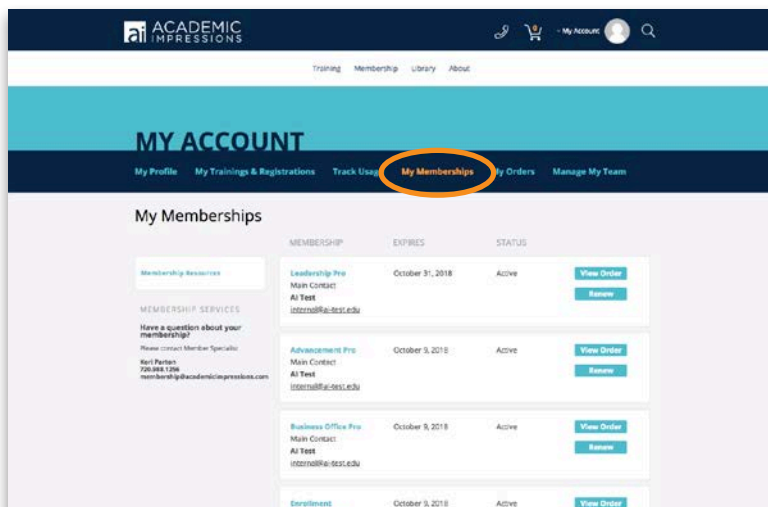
ai ACADEMIC IMPRESSIONS

0

My Account

Training Membership Library About

MY ACCOUNT

My Profile My Trainings & Registrations Track Usag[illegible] My Memberships My Orders Manage My Team

My Memberships

| MEMBERSHIP | EXPIRES | STATUS | |
|---|---|---|---|
| Leadership Pro Main Contact AI Test internal@ai-test.edu | October 31, 2018 | Active | View Order Renew |
| Advancement Pro Main Contact AI Test internal@ai-test.edu | October 9, 2018 | Active | View Order Renew |
| Business Office Pro Main Contact AI Test internal@ai-test.edu | October 9, 2018 | Active | View Order Renew |
| Enrollment | October 9, 2018 | Active | View Order |

Membership Resources

MEMBERSHIP SERVICES

Have a question about your membership?

Please contact Member Specialist:

Keri Parten
720.988.1256
membership@academicimpressions.com